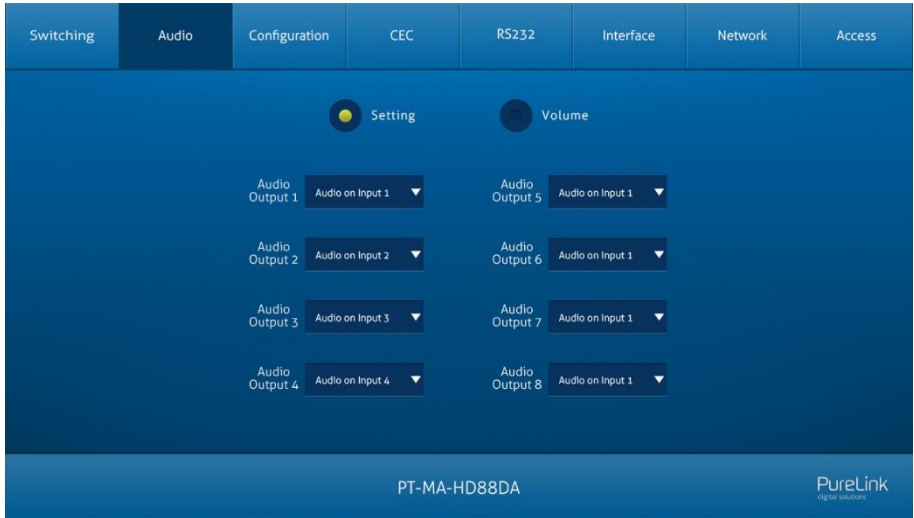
Switching | Audio | Configuration | CEC | RS232 | Interface | Network | Access

Setting

Volume

Audio Output 1 Audio on Input 1

Audio Output 2 Audio on Input 2

Audio Output 3 Audio on Input 3

Audio Output 4 Audio on Input 4

Audio Output 5 Audio on Input 1

Audio Output 6 Audio on Input 1

Audio Output 7 Audio on Input 1

Audio Output 8 Audio on Input 1

PT-MA-HD88DA

PureLink
digital solutions